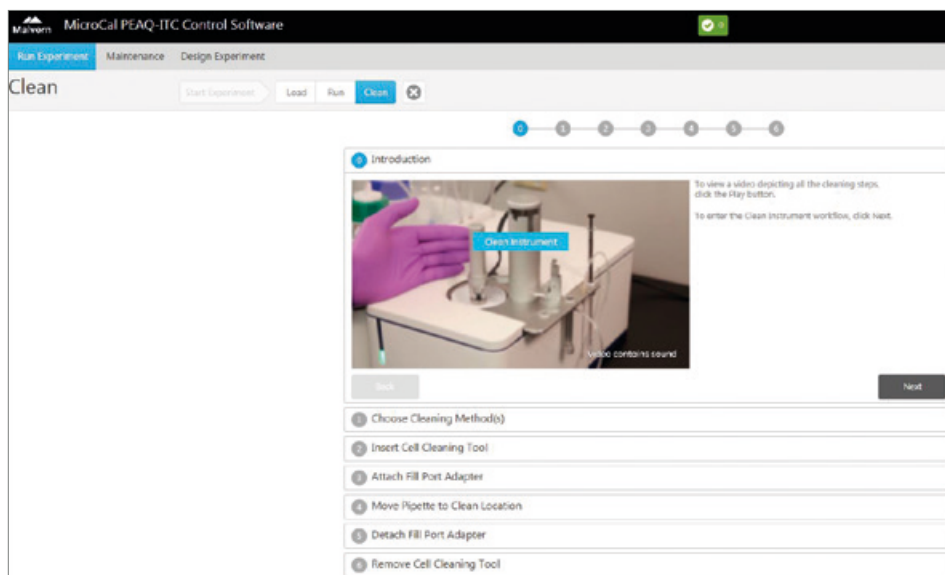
Malvern MicroCal PEAQ-ITC Control Software

Run Experiment Maintenance Design Experiment

Clean

Start Experiment Load Run Clean

0 1 2 3 4 5 6

0 Introduction

To view a video depicting all the cleaning steps, click the Play button.

To enter the Clean Instrument workflow, click Next.

Clean Instrument

Video contains sound

Back

Next

1 Choose Cleaning Method(s)

2 Insert Cell Cleaning Tool

3 Attach Fill Port Adapter

4 Move Pipette to Clean Location

5 Detach Fill Port Adapter

6 Remove Cell Cleaning Tool